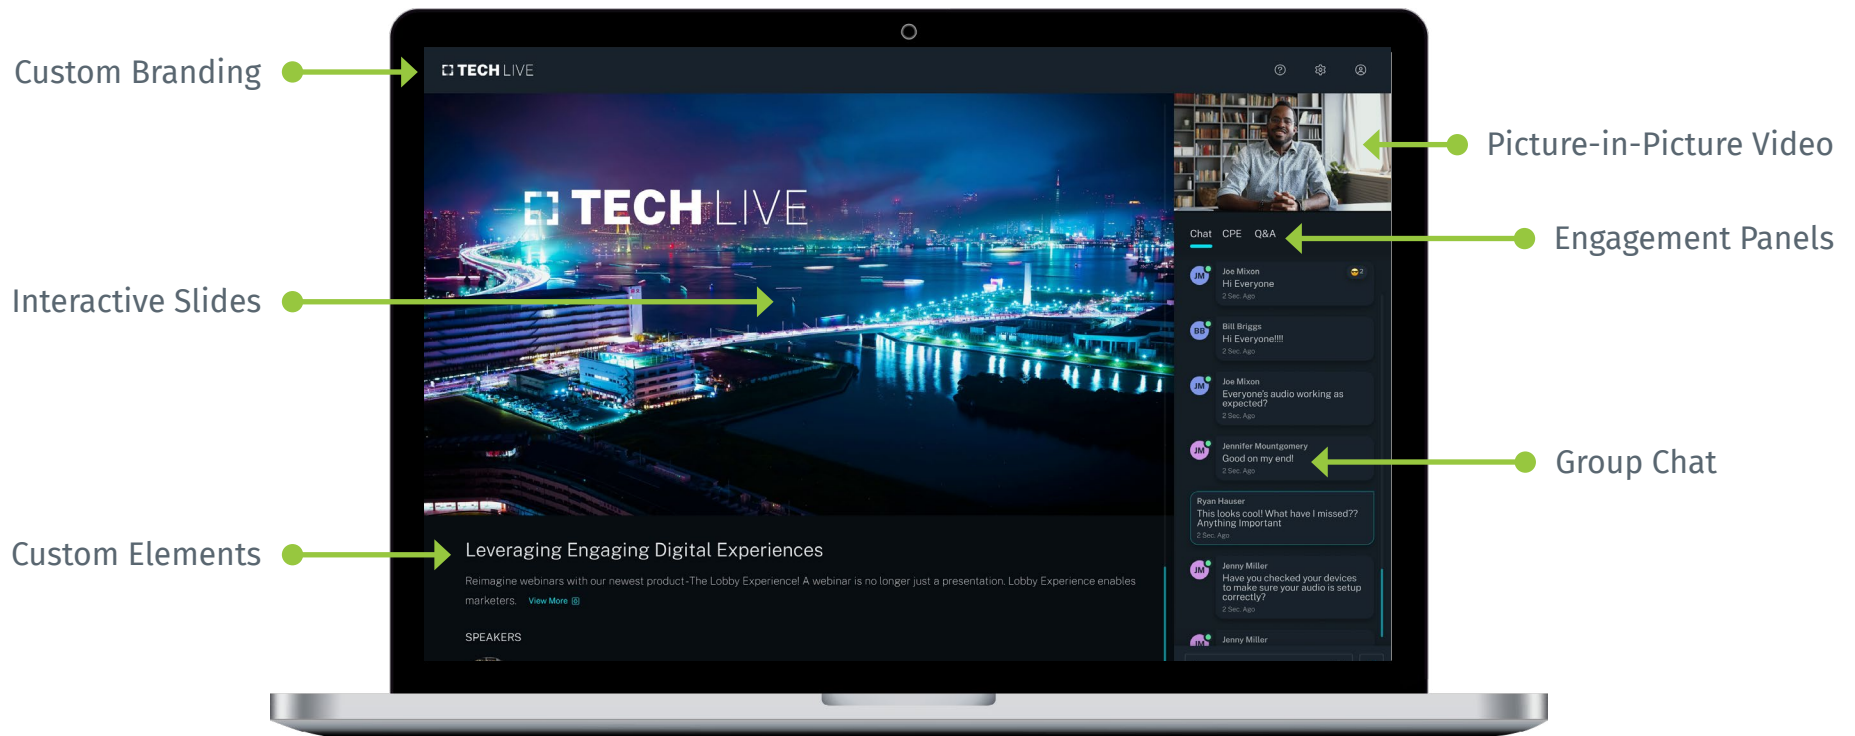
Custom Branding

Interactive Slides

Custom Elements

Picture-in-Picture Video

Engagement Panels

Group Chat

TECH LIVE

TECH LIVE

Chat CPE Q&A

JM Joe Mixon
Hi Everyone
2 Sec. Ago

BB Bill Briggs
Hi Everyone!!!
2 Sec. Ago

JM Joe Mixon
Everyone's audio working as expected?
2 Sec. Ago

JM Jennifer Mountgomery
Good on my end!
2 Sec. Ago

Ryan Hauser
This looks cool! What have I missed?? Anything Important
2 Sec. Ago

JM Jenny Miller
Have you checked your devices to make sure your audio is setup correctly?
2 Sec. Ago

JM Jenny Miller

Leveraging Engaging Digital Experiences

Reimagine webinars with our newest product-The Lobby Experience! A webinar is no longer just a presentation. Lobby Experience enables marketers. View More

SPEAKERS